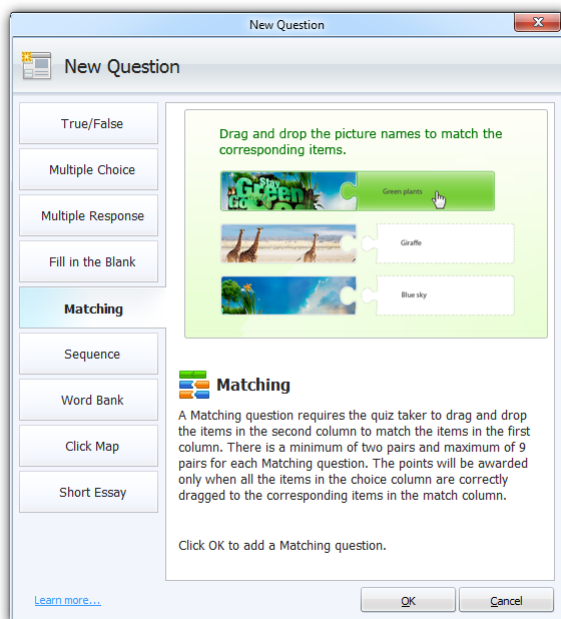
New Question

New Question

True/False

Multiple Choice

Multiple Response

Fill in the Blank

Matching

Sequence

Word Bank

Click Map

Short Essay

Drag and drop the picture names to match the corresponding items.

Green plants

Giraffe

Blue sky

Matching

A Matching question requires the quiz taker to drag and drop the items in the second column to match the items in the first column. There is a minimum of two pairs and maximum of 9 pairs for each Matching question. The points will be awarded only when all the items in the choice column are correctly dragged to the corresponding items in the match column.

Click OK to add a Matching question.

Learn more...

OK

Cancel